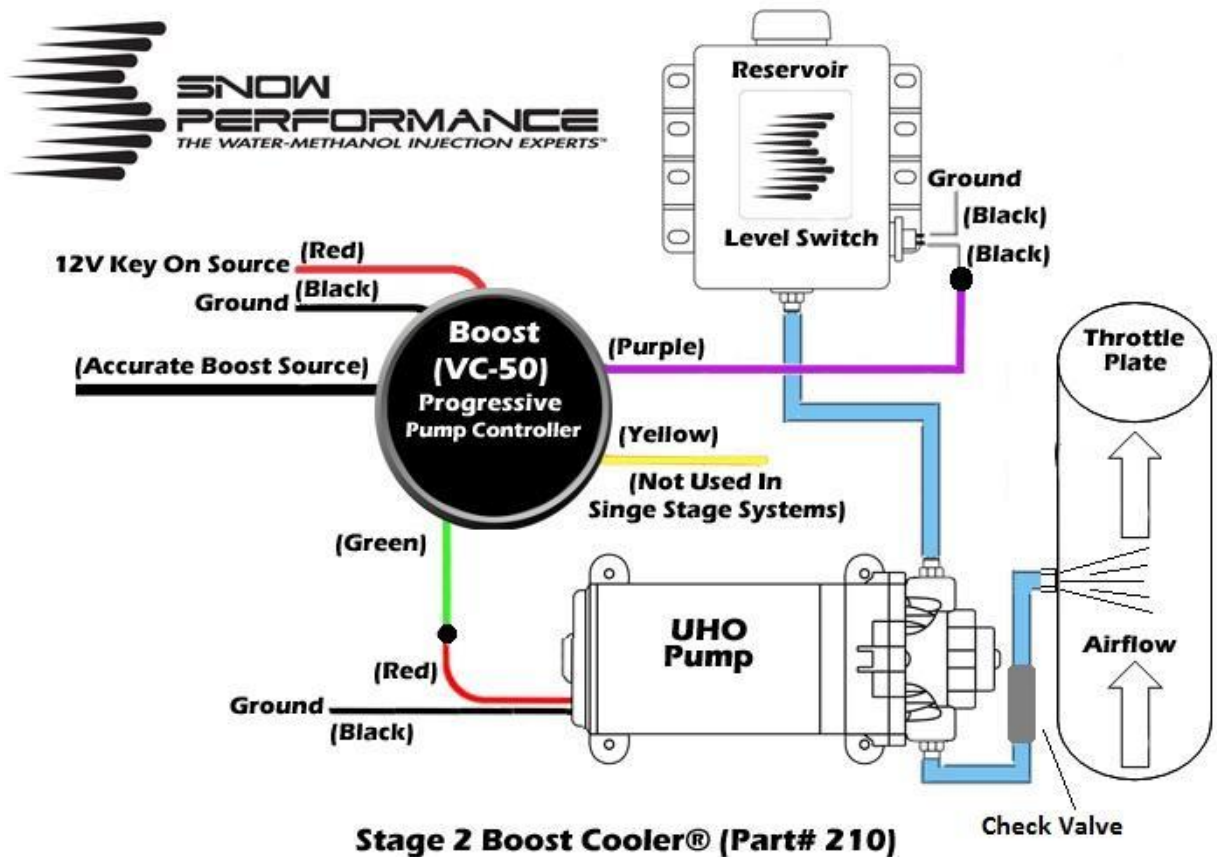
SNOW PERFORMANCE
THE WATER-METHANOL INJECTION EXPERTS™

Reservoir

Level Switch

Ground
(Black)
(Black)

12V Key On Source
(Red)
Ground
(Black)

(Accurate Boost Source)

Boost
(VC-50)
Progressive
Pump Controller

(Purple)

(Yellow)
(Not Used In
Singe Stage Systems)

Throttle
Plate

Airflow

(Green)

UHO
Pump

(Red)

Ground
(Black)

Check Valve

Stage 2 Boost Cooler® (Part# 210)